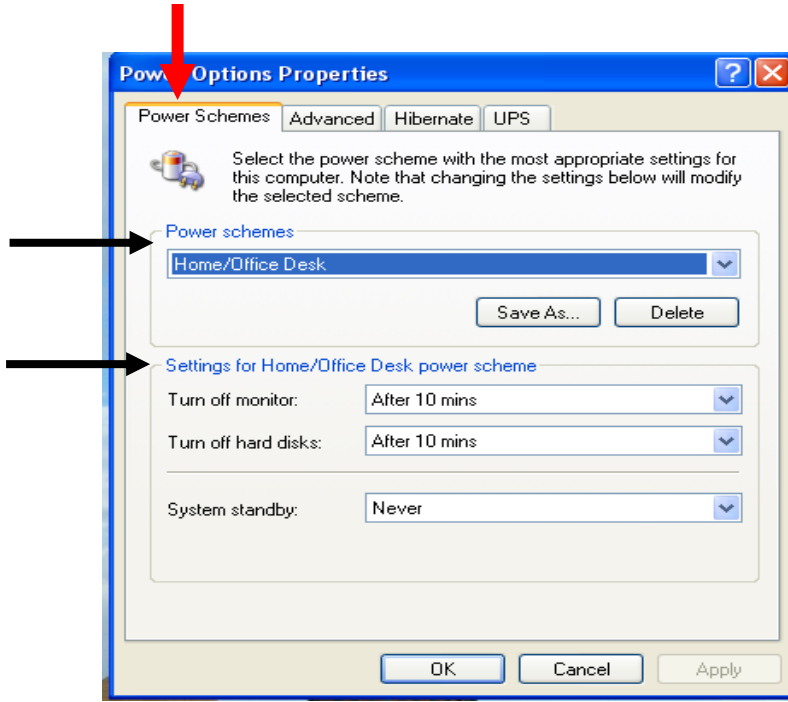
Power Options Properties

?

Power Schemes | Advanced | Hibernate | UPS

Select the power scheme with the most appropriate settings for this computer. Note that changing the settings below will modify the selected scheme.

Power schemes

Home/Office Desk

Save As... | Delete

Settings for Home/Office Desk power scheme

Turn off monitor: After 10 mins

Turn off hard disks: After 10 mins

System standby: Never

OK | Cancel | Apply